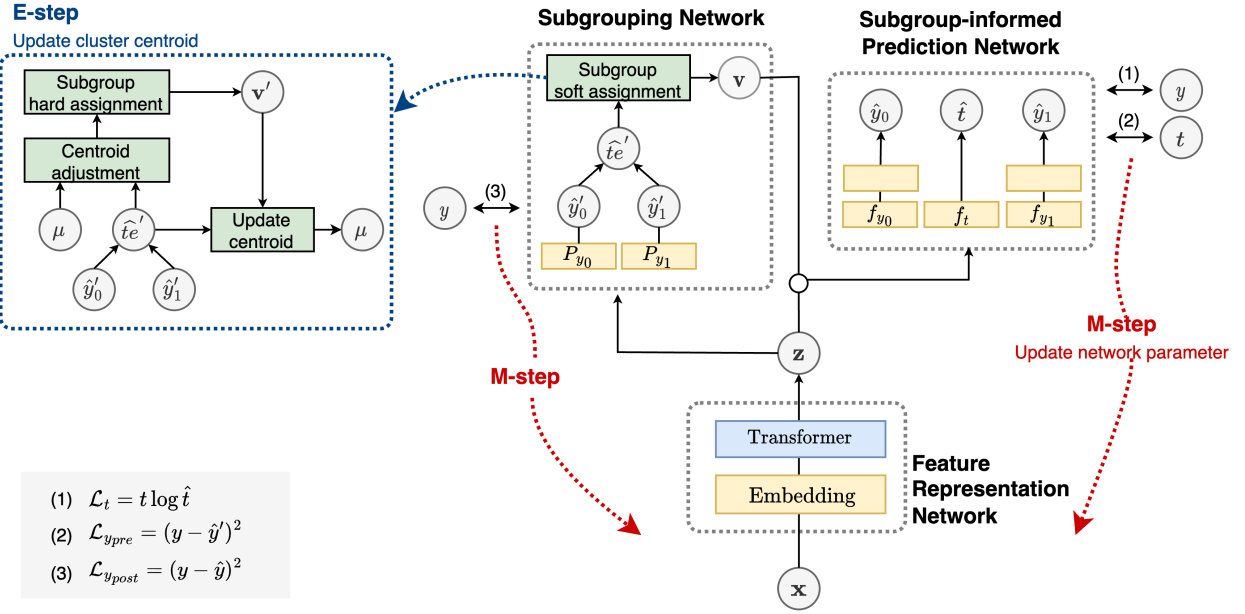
E-step
Update cluster centroid

Subgroup hard assignment
$\mathbf{v}'$
Centroid adjustment
$\mu$
$\widehat{te}'$
Update centroid
$\mu$
$\hat{y}_0'$
$\hat{y}_1'$

Subgrouping Network
Subgroup soft assignment
$\mathbf{v}$
$\widehat{te}'$
$\hat{y}_0'$
$\hat{y}_1'$
$P_{y_0}$
$P_{y_1}$

$y$
(3)

Subgroup-informed Prediction Network
$\hat{y}_0$
$\hat{t}$
$\hat{y}_1$
$f_{y_0}$
$f_t$
$f_{y_1}$

(1)
$y$
(2)
$t$

M-step
Update network parameter

M-step

$\mathbf{z}$

Transformer
Embedding

Feature Representation Network

$\mathbf{x}$

(1) $\mathcal{L}_t = t \log \hat{t}$
(2) $\mathcal{L}_{y_{pre}} = (y - \hat{y}')^2$
(3) $\mathcal{L}_{y_{post}} = (y - \hat{y})^2$